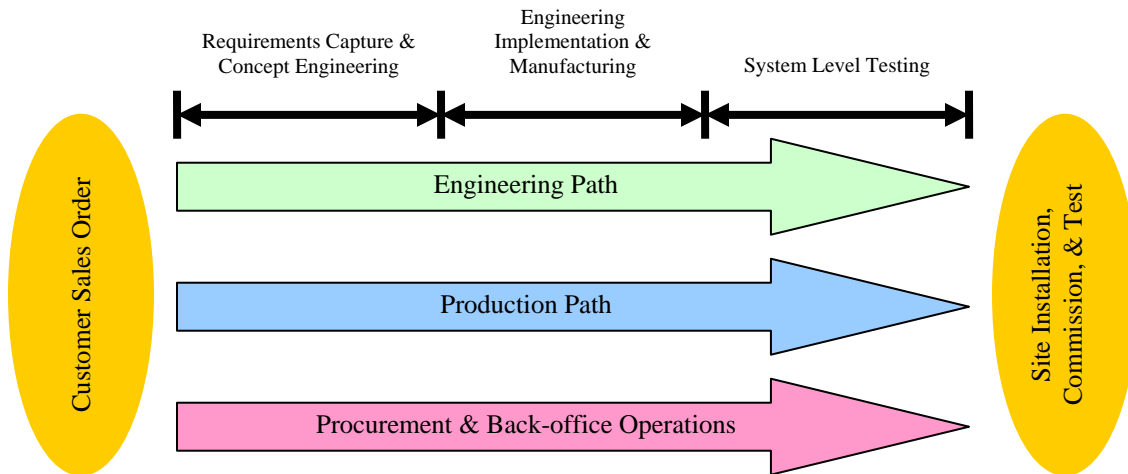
Requirements Capture & Concept Engineering

Engineering Implementation & Manufacturing

System Level Testing

Customer Sales Order

Engineering Path

Production Path

Procurement & Back-office Operations

Site Installation, Commission, & Test